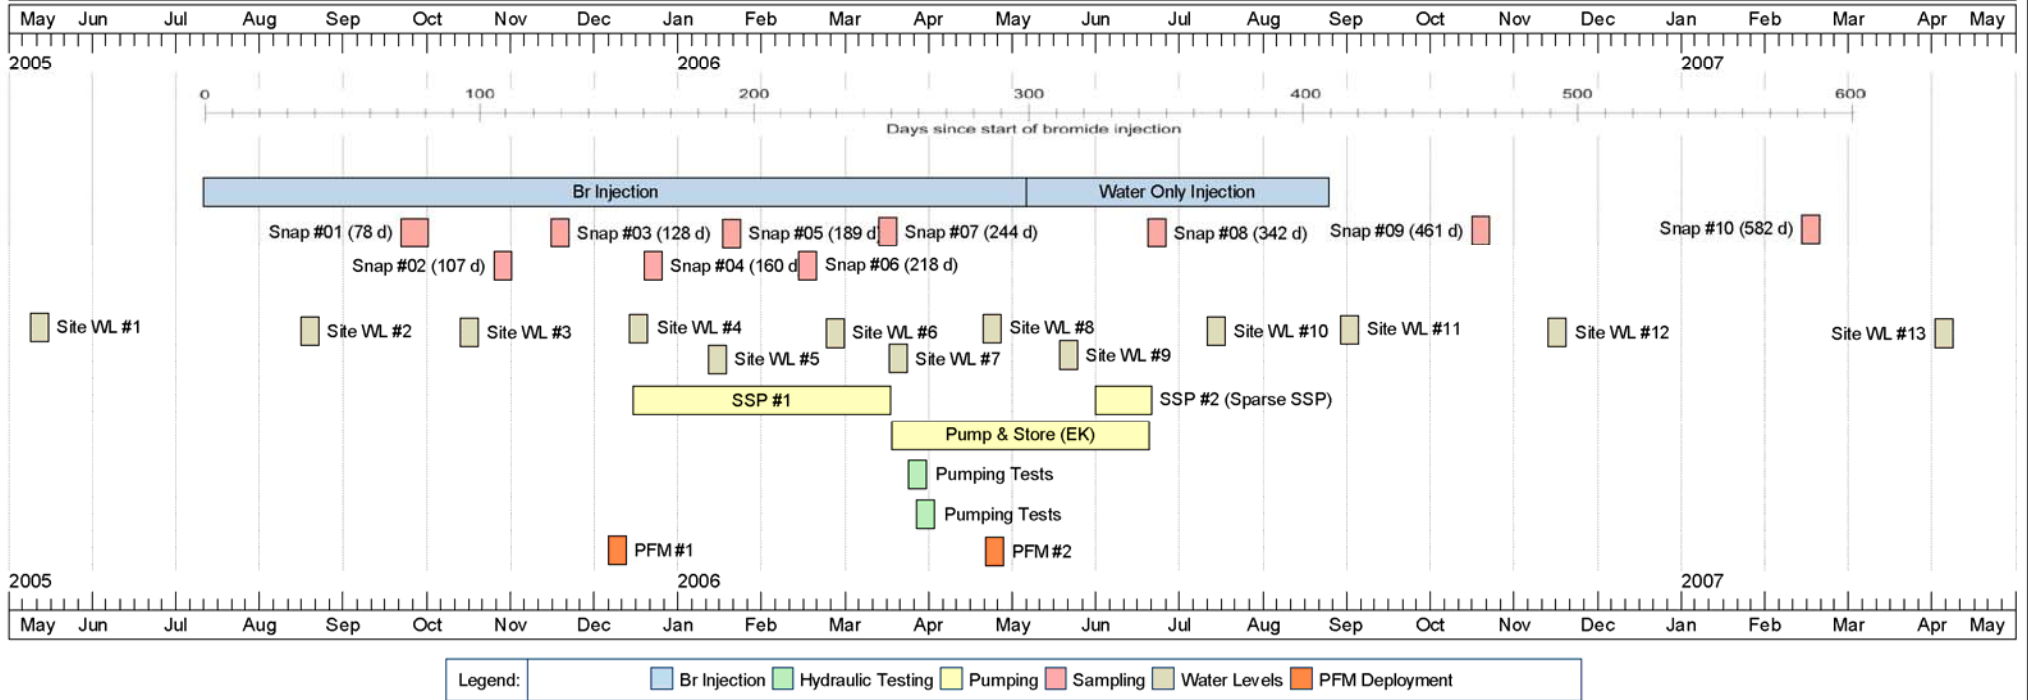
May Jun Jul Aug Sep Oct Nov Dec Jan Feb Mar Apr May Jun Jul Aug Sep Oct Nov Dec Jan Feb Mar Apr May

2005 2006 2007

0 100 200 300 400 500 600

Days since start of bromide injection

Br Injection

Water Only Injection

Snap #01 (78 d)

Snap #03 (128 d)

Snap #05 (189 d)

Snap #07 (244 d)

Snap #08 (342 d)

Snap #09 (461 d)

Snap #10 (582 d)

Snap #02 (107 d)

Snap #04 (160 d)

Snap #06 (218 d)

Site WL #1

Site WL #2

Site WL #3

Site WL #4

Site WL #6

Site WL #8

Site WL #10

Site WL #11

Site WL #12

Site WL #13

Site WL #5

Site WL #7

Site WL #9

SSP #1

SSP #2 (Sparse SSP)

Pump & Store (EK)

Pumping Tests

Pumping Tests

PFM #1

PFM #2

2005 2006 2007

May Jun Jul Aug Sep Oct Nov Dec Jan Feb Mar Apr May Jun Jul Aug Sep Oct Nov Dec Jan Feb Mar Apr May

Legend: Br Injection Hydraulic Testing Pumping Sampling Water Levels PFM Deployment